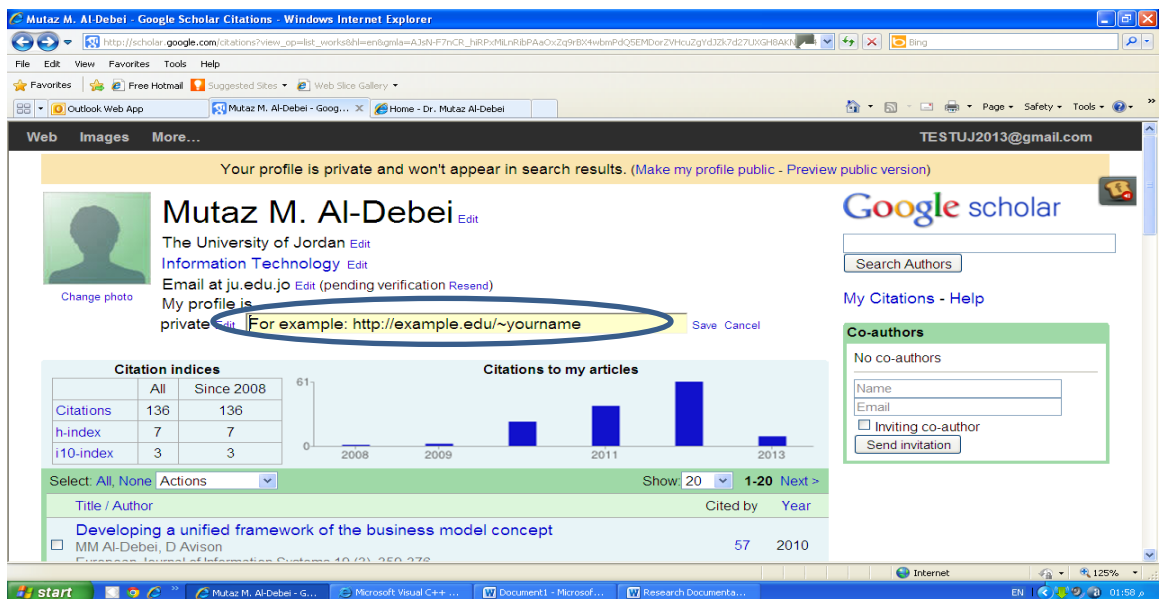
Mutaz M. Al-Debei - Google Scholar Citations - Windows Internet Explorer

http://scholar.google.com/citations?view_op=list_works&hl=en&gmla=AJsN-F7nCR_hiRPxMiLnRibPAaOxZq9rBX4wbmPdQ5EMDorZVHcuZgYdJZk7d27UXGH8AKN

Bing

File Edit View Favorites Tools Help

Favorites | Free Hotmail | Suggested Sites | Web Slice Gallery

Outlook Web App | Mutaz M. Al-Debei - Goog... | Home - Dr. Mutaz Al-Debei

Page Safety Tools

Web Images More... TESTUJ2013@gmail.com

Your profile is private and won't appear in search results. (Make my profile public - Preview public version)

Mutaz M. Al-Debei Edit

The University of Jordan Edit

Information Technology Edit

Email at ju.edu.jo Edit (pending verification Resend)

My profile is private Edit For example: http://example.edu/~yourname Save Cancel

Change photo

Google scholar

Search Authors

My Citations - Help

Co-authors

No co-authors

Name

Email

Inviting co-author

Send invitation

Citation indices

| | All | Since 2008 |
|---|---|---|
| Citations | 136 | 136 |
| h-index | 7 | 7 |
| i10-index | 3 | 3 |

Citations to my articles

61

0

2008 2009 2011 2013

Select: All, None Actions Show: 20 1-20 Next >

Title / Author Cited by Year

Developing a unified framework of the business model concept

MM Al-Debei, D Avison 57 2010

European Journal of Information Systems 19 (3), 259-276

Internet 125%

start | Mutaz M. Al-Debei - G... | Microsoft Visual C++ ... | Document1 - Microsof... | Research Documenta... EN 01:58